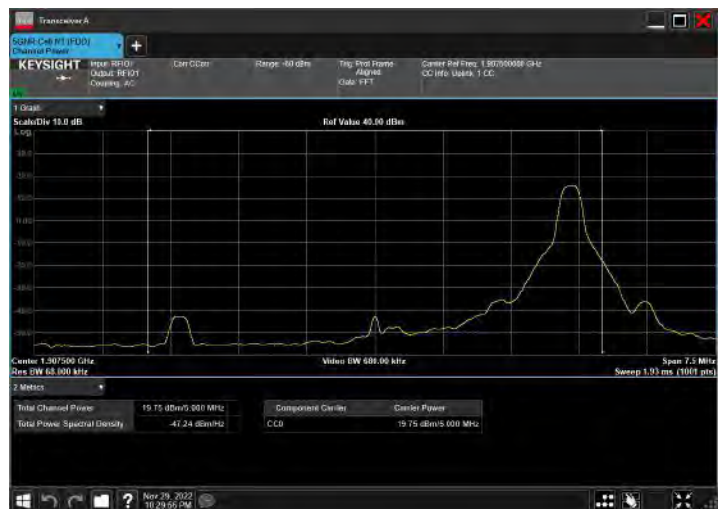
Transceiver A

5GNR Cell RT (FDD)
Channel Power

KEYSIGHT

Input: RF I/O
Output: RF I/O1
Coupling: AC

Corr CCorr

Range: -60 dBm

Trig: Prot Frame
Aligned
Gate: FFT

Center Ref Freq: 1.907500000 GHz
CC Info: Uplink: 1 CC

1 Graph

Scale/Div 10.0 dB

Log

Ref Value 40.00 dBm

30.0

20.0

10.0

0.00

-10.0

-20.0

-30.0

-40.0

-50.0

-60.0

Center 1.907500 GHz
Res BW 68.000 kHz

Video BW 680.00 kHz

Span 7.5 MHz
Sweep 1.93 ms (1001 pts)

2 Metrics

| Total Channel Power | 19.75 dBm/5.000 MHz |
|---|---|
| Total Power Spectral Density | -47.24 dBm/Hz |

| Component Carrier | Carrier Power |
|---|---|
| CC0 | 19.75 dBm/5.000 MHz |

Nov 29, 2022
10:29:56 PM